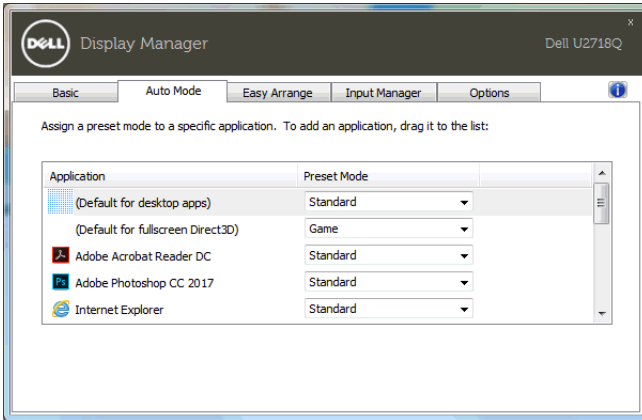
DELL Display Manager

Dell U2718Q

x

Basic | Auto Mode | Easy Arrange | Input Manager | Options

Assign a preset mode to a specific application. To add an application, drag it to the list:

| Application | Preset Mode |
|---|---|
| (Default for desktop apps) | Standard |
| (Default for fullscreen Direct3D) | Game |
| Adobe Acrobat Reader DC | Standard |
| Adobe Photoshop CC 2017 | Standard |
| Internet Explorer | Standard |